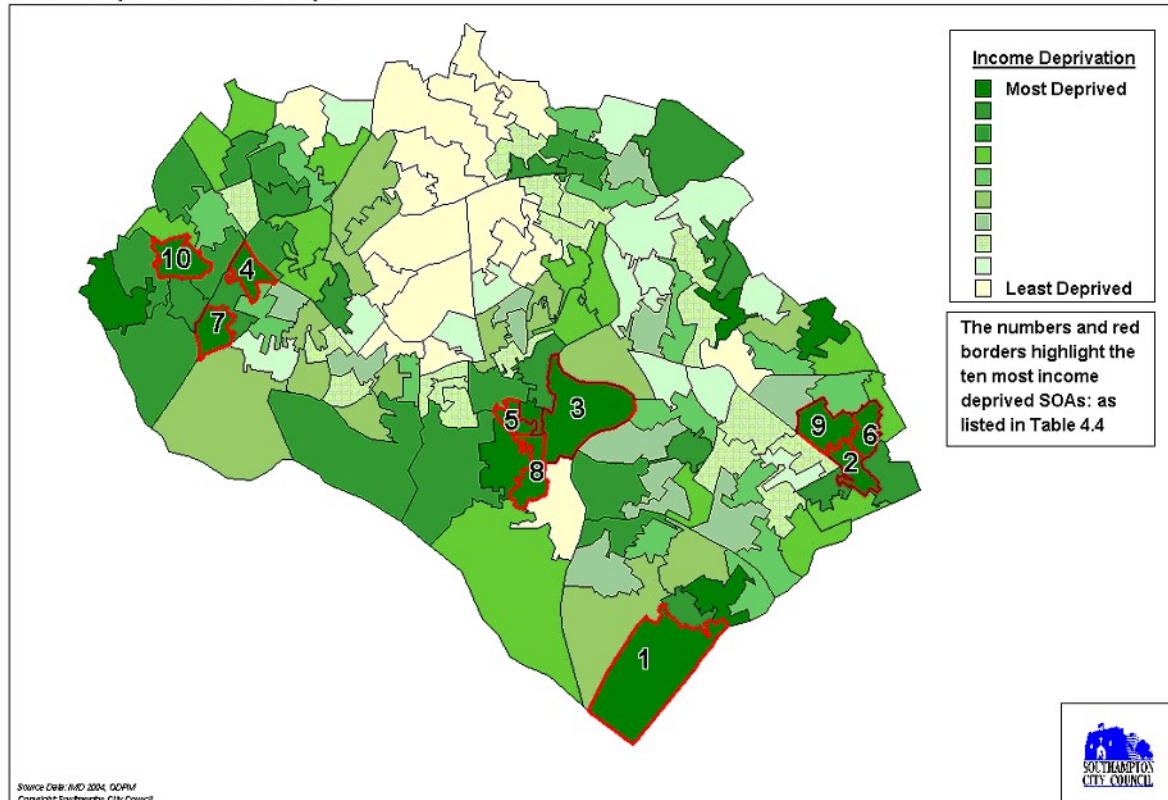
Income Deprivation
Most Deprived
Least Deprived

The numbers and red borders highlight the ten most income deprived SOAs: as listed in Table 4.4

10
4
7
5
3
8
9
6
2
1

Source Data: IMD 2004, ODPM
Copyright Southampton City Council

SOUTHAMPTON CITY COUNCIL